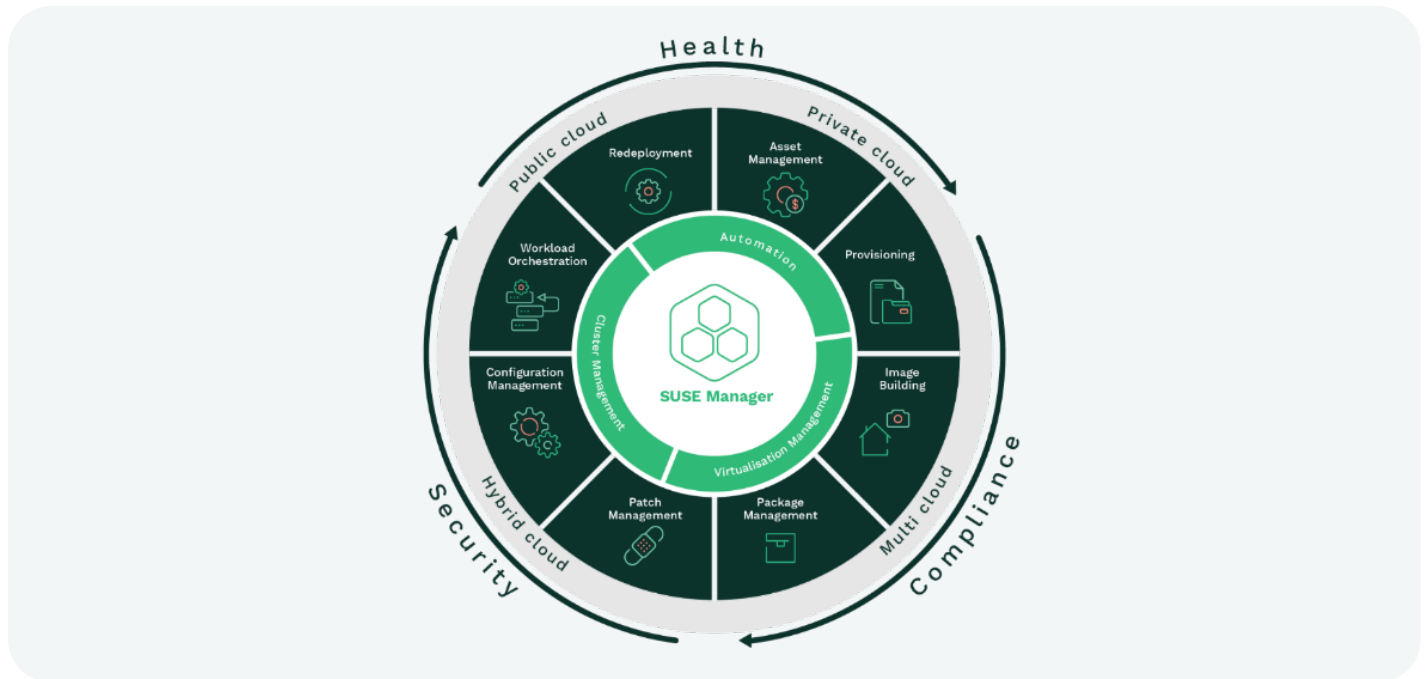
Health

Public cloud

Private cloud

Redeployment

Asset Management

Workload Orchestration

Provisioning

Automation

Cluster Management

SUSE Manager

Virtualisation Management

Configuration Management

Image Building

Patch Management

Package Management

Hybrid cloud

Multi cloud

Security

Compliance